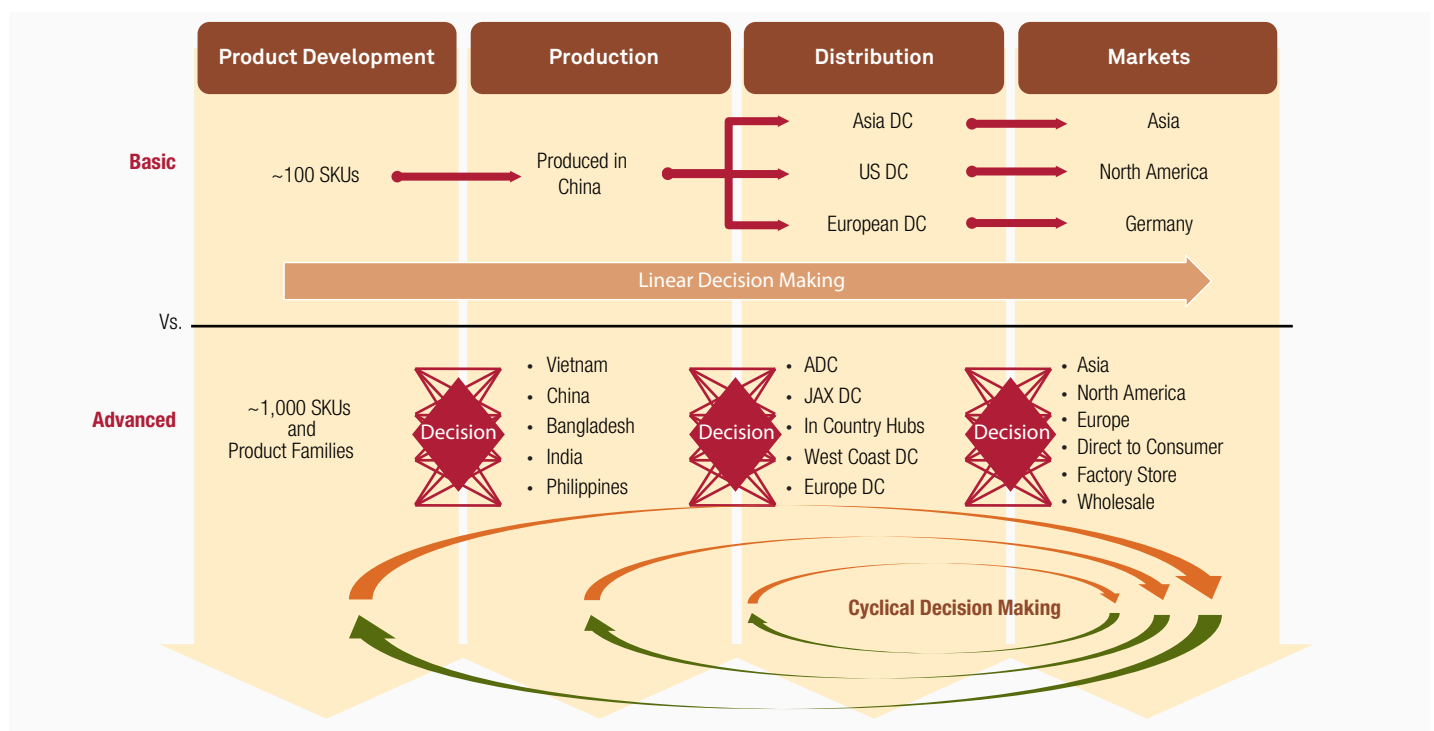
Product Development

Production

Distribution

Markets

Basic

~100 SKUs

Produced in China

Asia DC

US DC

European DC

Asia

North America

Germany

Linear Decision Making

Vs.

Advanced

~1,000 SKUs and Product Families

Decision

- Vietnam
- China
- Bangladesh
- India
- Philippines

Decision

- ADC
- JAX DC
- In Country Hubs
- West Coast DC
- Europe DC

Decision

- Asia
- North America
- Europe
- Direct to Consumer
- Factory Store
- Wholesale

Cyclical Decision Making